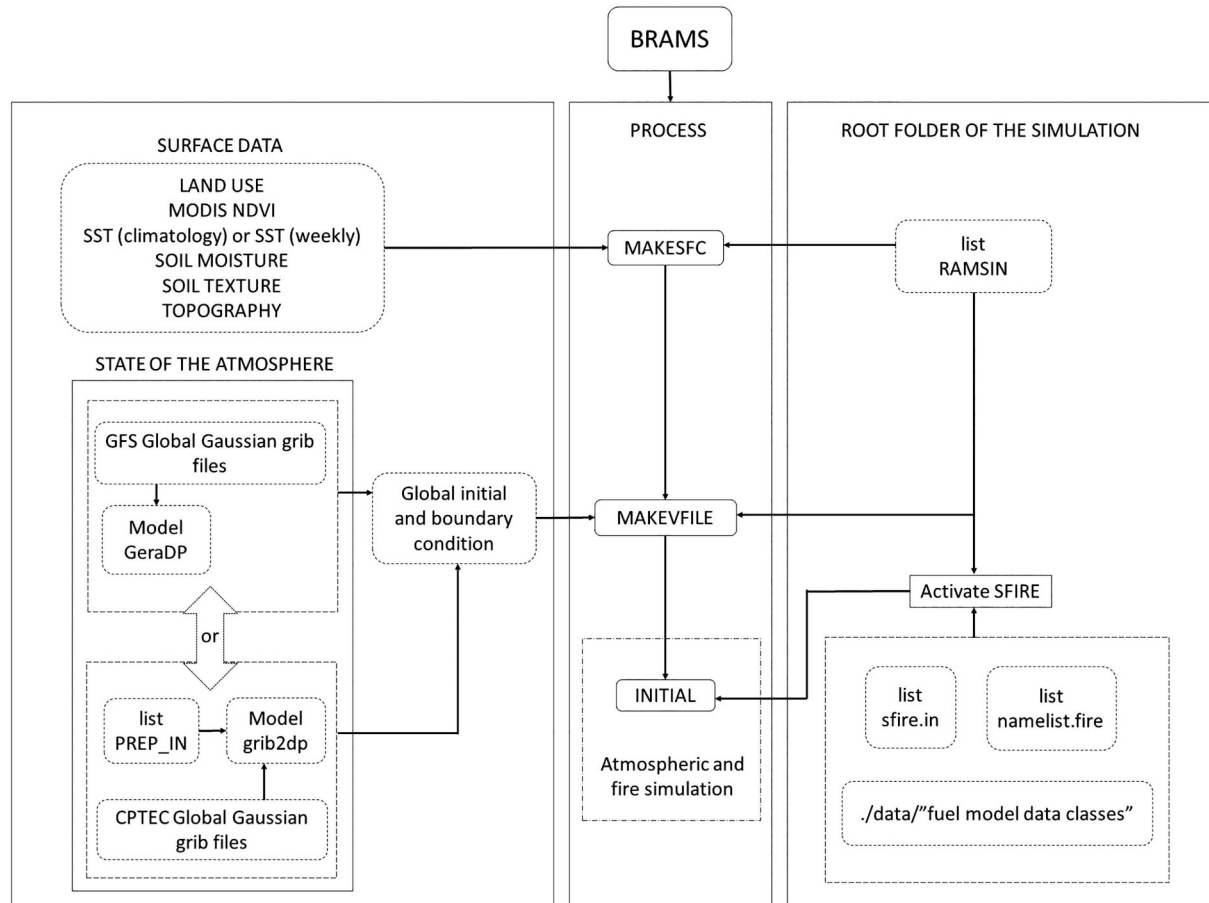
BRAMS

SURFACE DATA

LAND USE
MODIS NDVI
SST (climatology) or SST (weekly)
SOIL MOISTURE
SOIL TEXTURE
TOPOGRAPHY

STATE OF THE ATMOSPHERE

GFS Global Gaussian grib files

Model GeraDP

or

list PREP_IN

Model grib2dp

CPTEC Global Gaussian grib files

Global initial and boundary condition

PROCESS

MAKESFC

MAKEVFILE

INITIAL

Atmospheric and fire simulation

ROOT FOLDER OF THE SIMULATION

list RAMSIN

Activate SFIRE

list sfire.in

list namelist.fire

./data/"fuel model data classes"